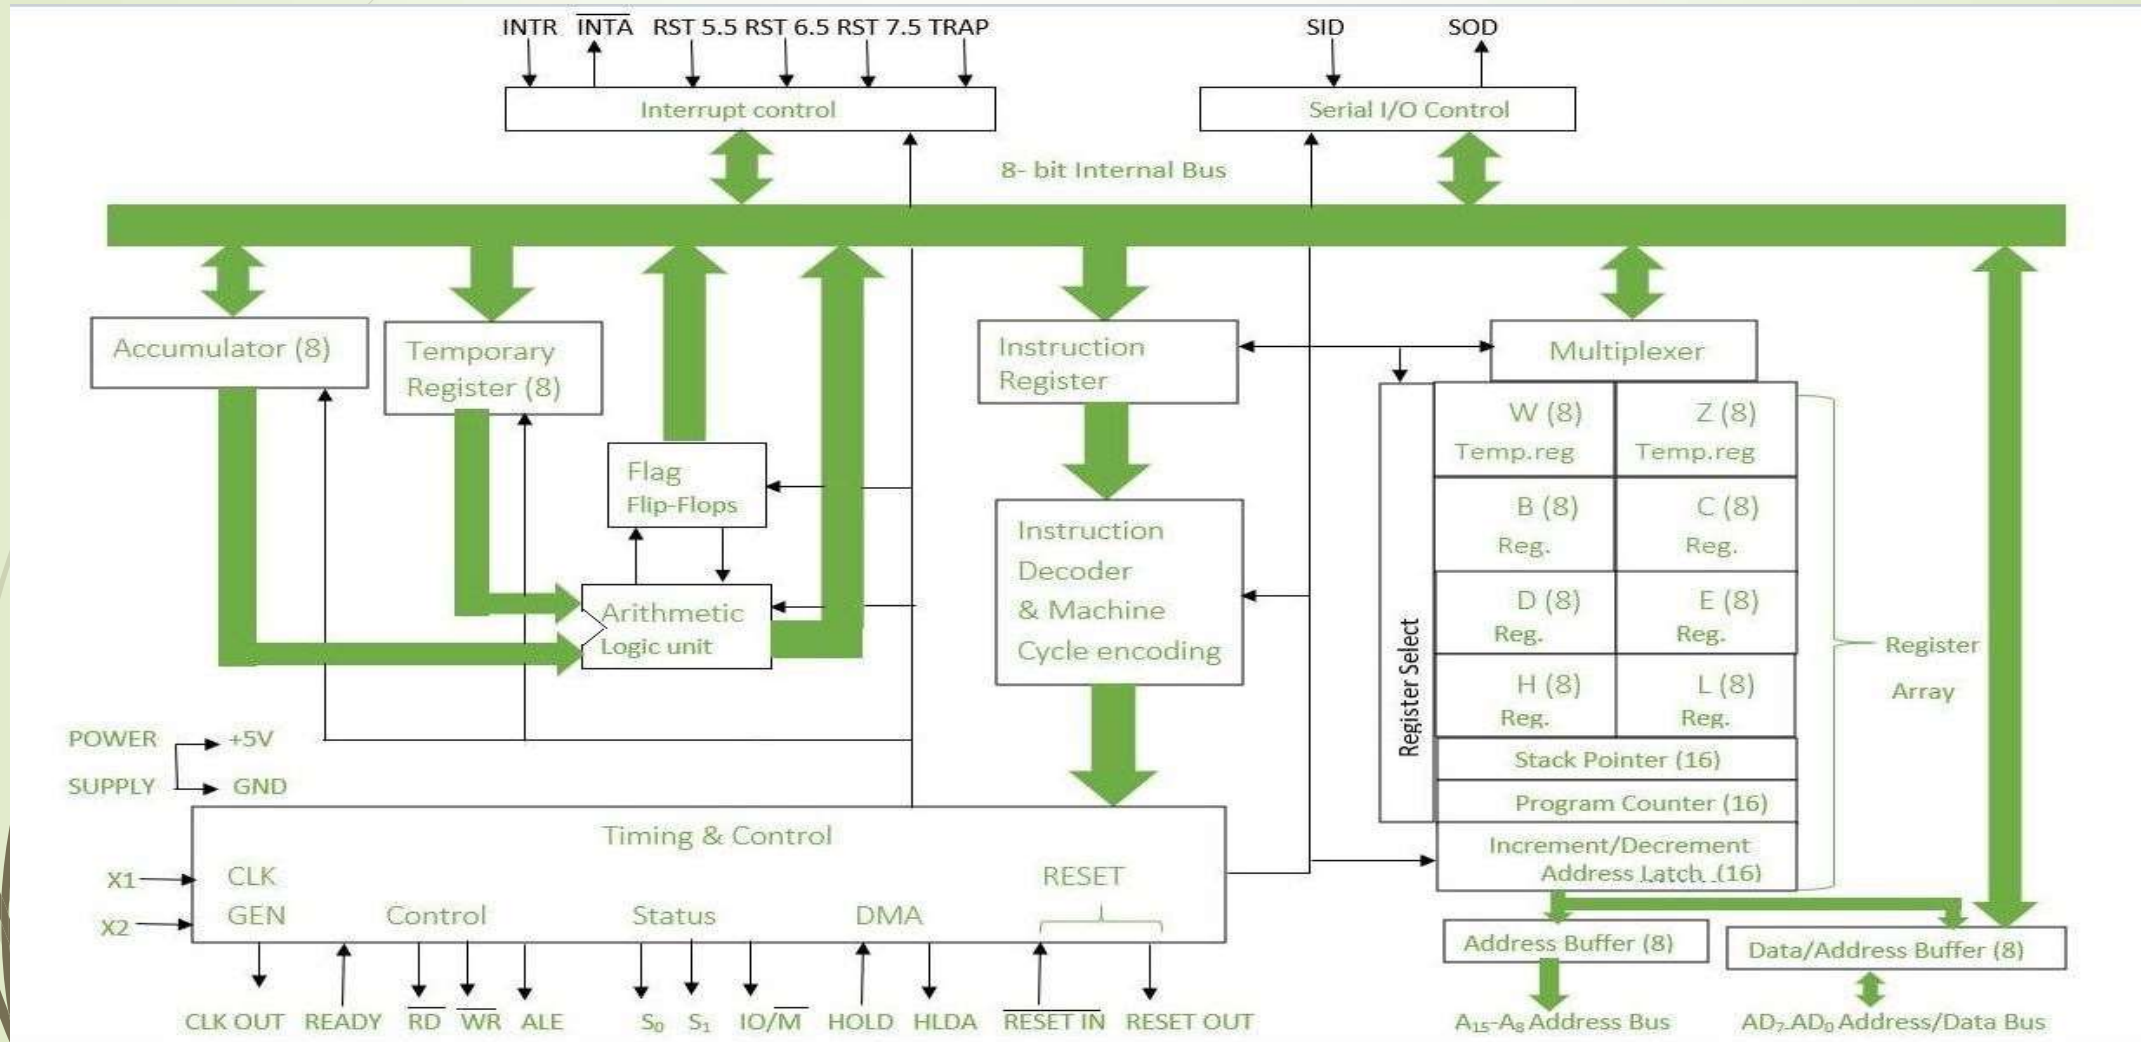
INTR $\overline{INTA}$ RST 5.5 RST 6.5 RST 7.5 TRAP

SID SOD

Interrupt control

Serial I/O Control

8- bit Internal Bus

Accumulator (8)

Temporary Register (8)

Flag Flip-Flops

Arithmetic Logic unit

Instruction Register

Instruction Decoder & Machine Cycle encoding

Multiplexer

Register Select

W (8) Temp.reg

Z (8) Temp.reg

B (8) Reg.

C (8) Reg.

D (8) Reg.

E (8) Reg.

H (8) Reg.

L (8) Reg.

Stack Pointer (16)

Program Counter (16)

Increment/Decrement Address Latch (16)

Register Array

POWER SUPPLY +5V GND

Timing & Control

X1 X2 CLK GEN Control Status DMA RESET

CLK OUT READY $\overline{RD}$ $\overline{WR}$ ALE $S_0$ $S_1$ IO/$\overline{M}$ HOLD HLDA $\overline{RESET IN}$ RESET OUT

Address Buffer (8)

Data/Address Buffer (8)

$A_{15}$-$A_8$ Address Bus

$AD_7$-$AD_0$ Address/Data Bus